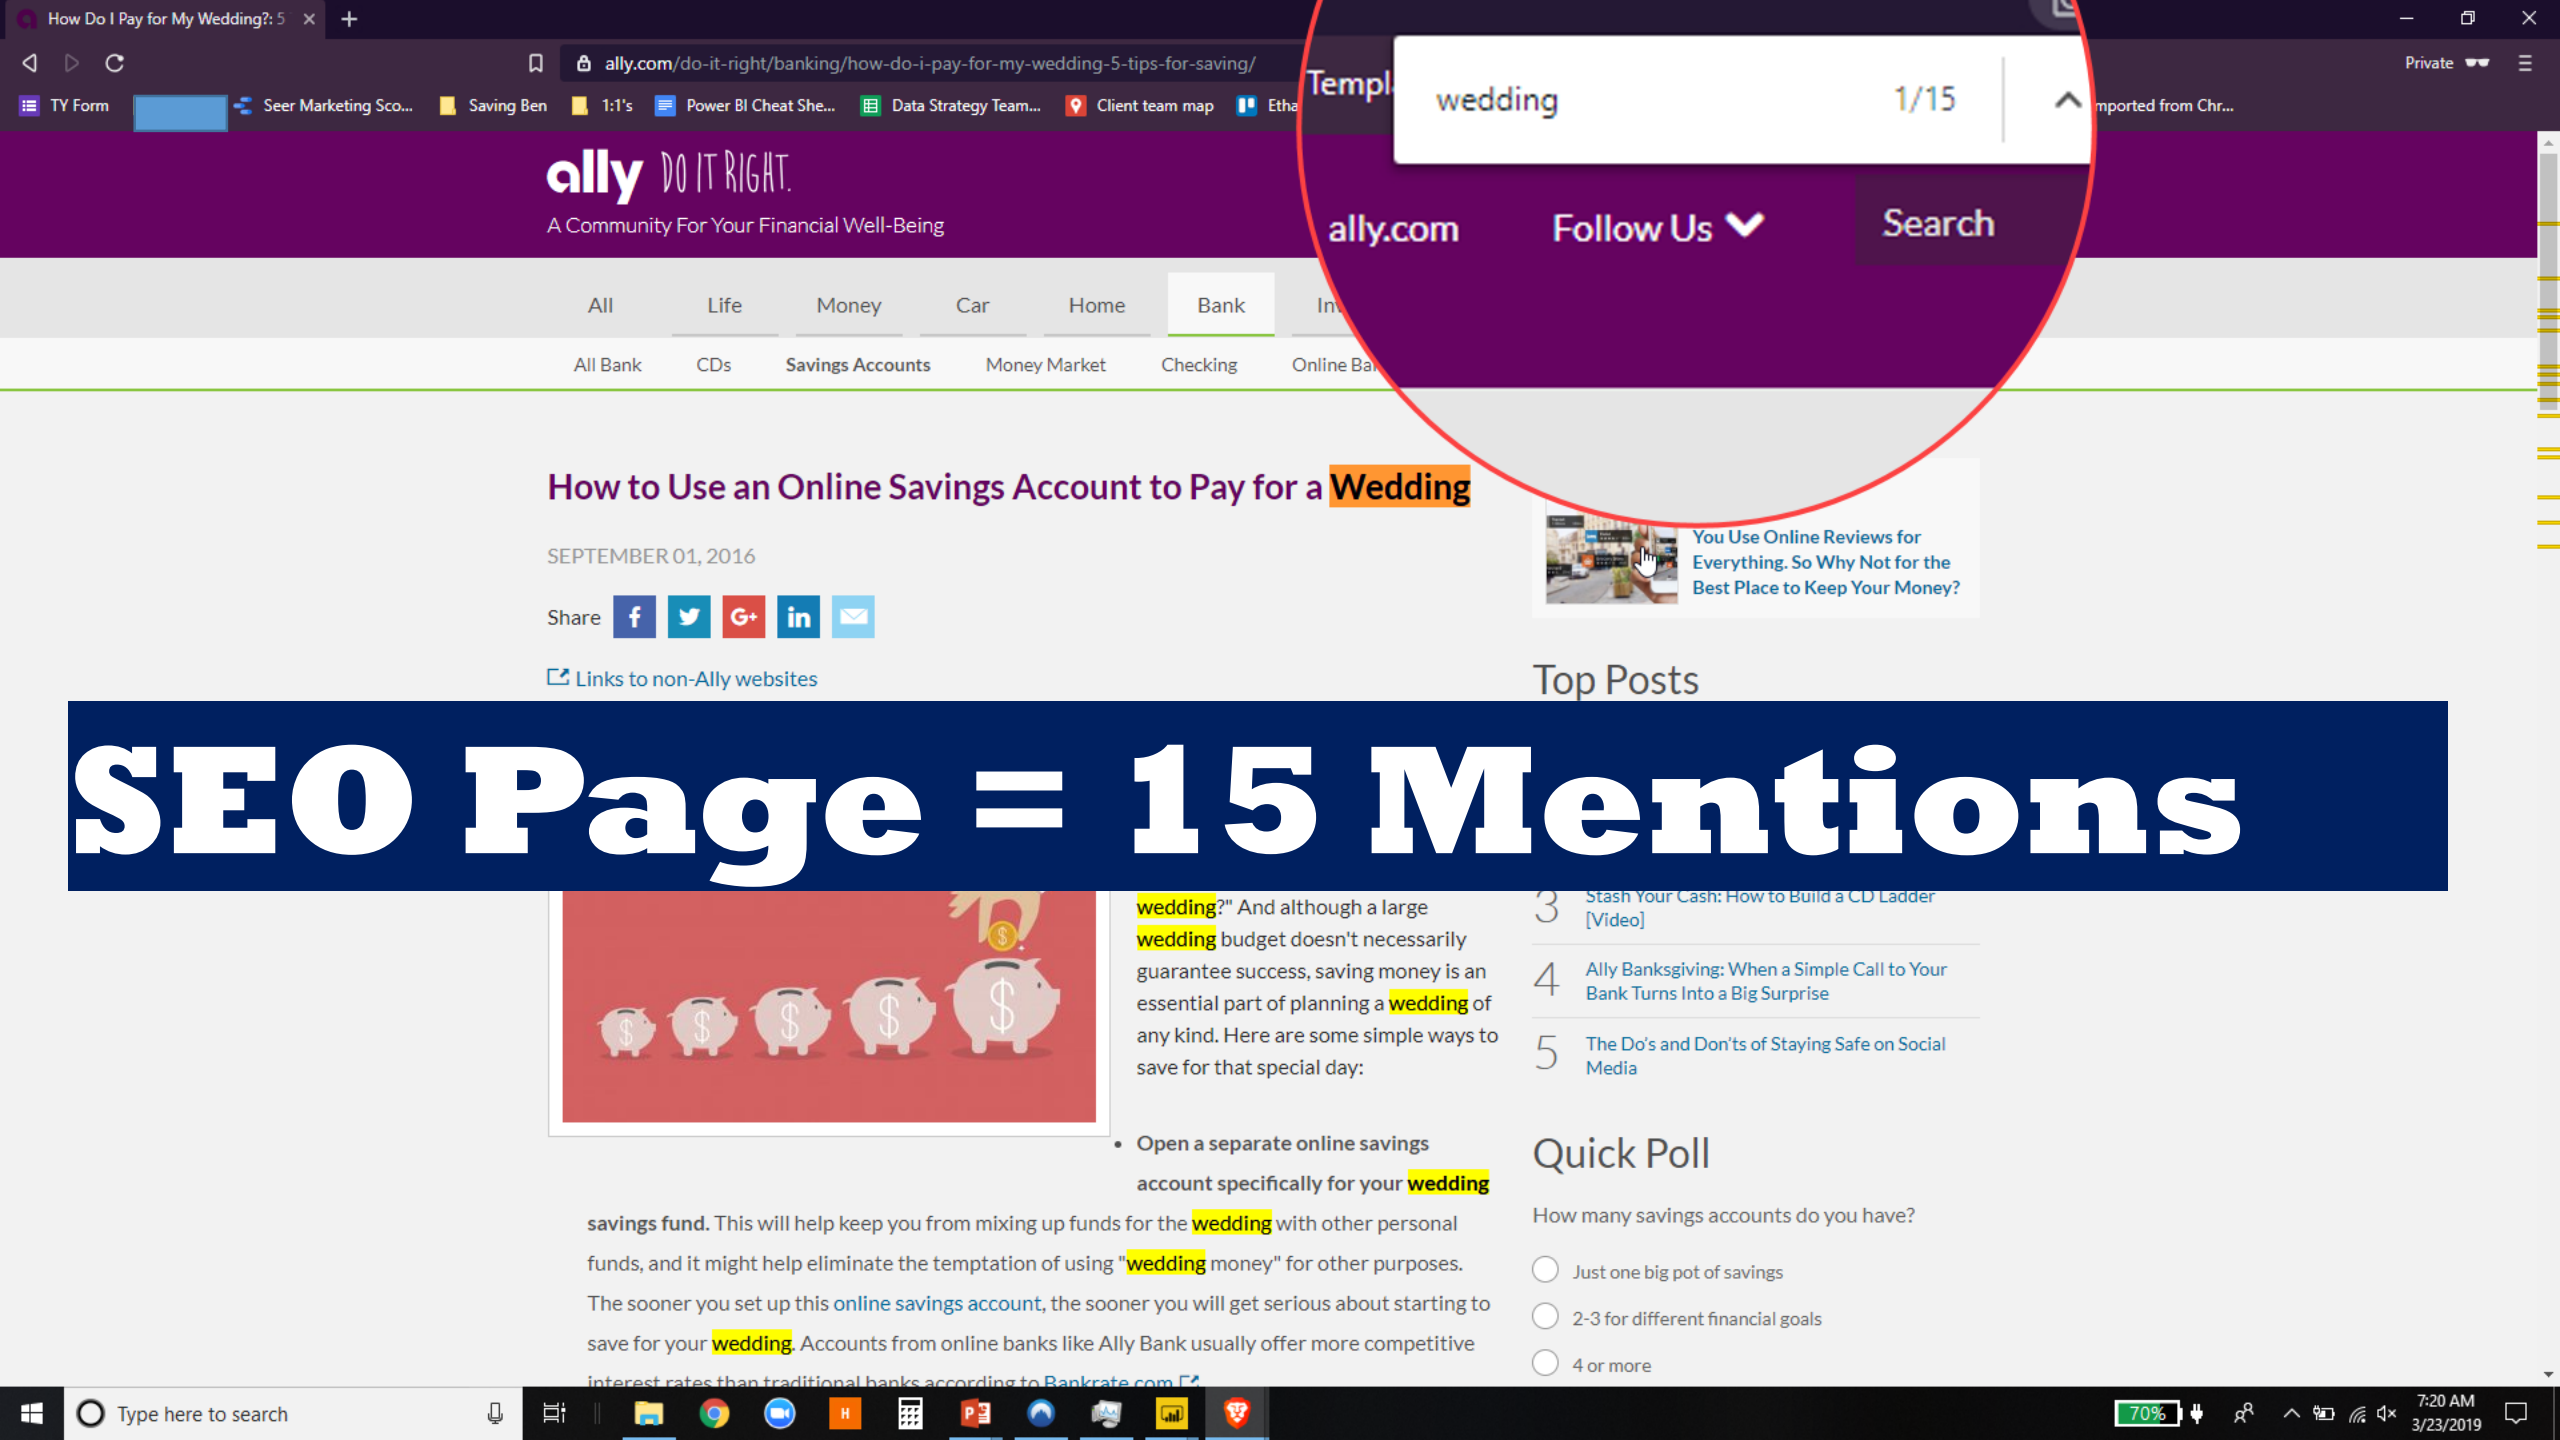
How Do I Pay for My Wedding?: 5

ally.com/do-it-right/banking/how-do-i-pay-for-my-wedding-5-tips-for-saving/

Private

TY Form | Seer Marketing Sco... | Saving Ben | 1:1's | Power BI Cheat She... | Data Strategy Team... | Client team map | Etha | Templ | mported from Chr...

wedding 1/15

ally DO IT RIGHT
A Community For Your Financial Well-Being

ally.com Follow Us Search

All | Life | Money | Car | Home | Bank | In

All Bank | CDs | Savings Accounts | Money Market | Checking | Online Ba

How to Use an Online Savings Account to Pay for a Wedding

SEPTEMBER 01, 2016

Share

Links to non-Ally websites

You Use Online Reviews for Everything. So Why Not for the Best Place to Keep Your Money?

Top Posts

SEO Page = 15 Mentions

wedding?" And although a large wedding budget doesn't necessarily guarantee success, saving money is an essential part of planning a wedding of any kind. Here are some simple ways to save for that special day:

• Open a separate online savings account specifically for your wedding savings fund. This will help keep you from mixing up funds for the wedding with other personal funds, and it might help eliminate the temptation of using "wedding money" for other purposes. The sooner you set up this online savings account, the sooner you will get serious about starting to save for your wedding. Accounts from online banks like Ally Bank usually offer more competitive interest rates than traditional banks according to Bankrate.com

3 Stash Your Cash: How to Build a CD Ladder [Video]

4 Ally Banksgiving: When a Simple Call to Your Bank Turns Into a Big Surprise

5 The Do's and Don'ts of Staying Safe on Social Media

Quick Poll

How many savings accounts do you have?

Just one big pot of savings

2-3 for different financial goals

4 or more

Type here to search

70%

7:20 AM
3/23/2019